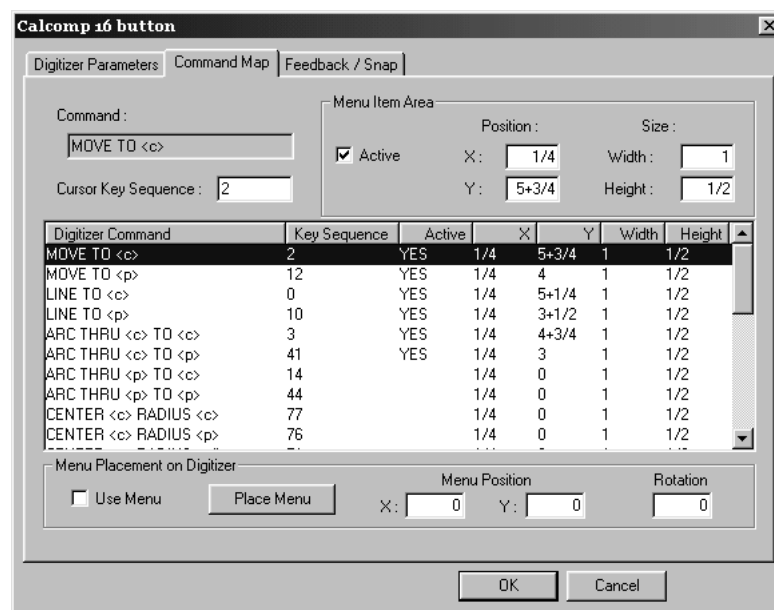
Calcomp 16 button

Digitizer Parameters | Command Map | Feedback / Snap

Command :
MOVE TO <c>

Cursor Key Sequence : 2

Menu Item Area
Position :
Size :
Active
X : 1/4
Width : 1
Y : 5+3/4
Height : 1/2

| Digitizer Command | Key Sequence | Active | X | Y | Width | Height |
|---|---|---|---|---|---|---|
| MOVE TO <c> | 2 | YES | 1/4 | 5+3/4 | 1 | 1/2 |
| MOVE TO <p> | 12 | YES | 1/4 | 4 | 1 | 1/2 |
| LINE TO <c> | 0 | YES | 1/4 | 5+1/4 | 1 | 1/2 |
| LINE TO <p> | 10 | YES | 1/4 | 3+1/2 | 1 | 1/2 |
| ARC THRU <c> TO <c> | 3 | YES | 1/4 | 4+3/4 | 1 | 1/2 |
| ARC THRU <c> TO <p> | 41 | YES | 1/4 | 3 | 1 | 1/2 |
| ARC THRU <p> TO <c> | 14 | | 1/4 | 0 | 1 | 1/2 |
| ARC THRU <p> TO <p> | 44 | | 1/4 | 0 | 1 | 1/2 |
| CENTER <c> RADIUS <c> | 77 | | 1/4 | 0 | 1 | 1/2 |
| CENTER <c> RADIUS <p> | 76 | | 1/4 | 0 | 1 | 1/2 |

Menu Placement on Digitizer
Use Menu
Place Menu
Menu Position
X : 0
Y : 0
Rotation
0

OK
Cancel